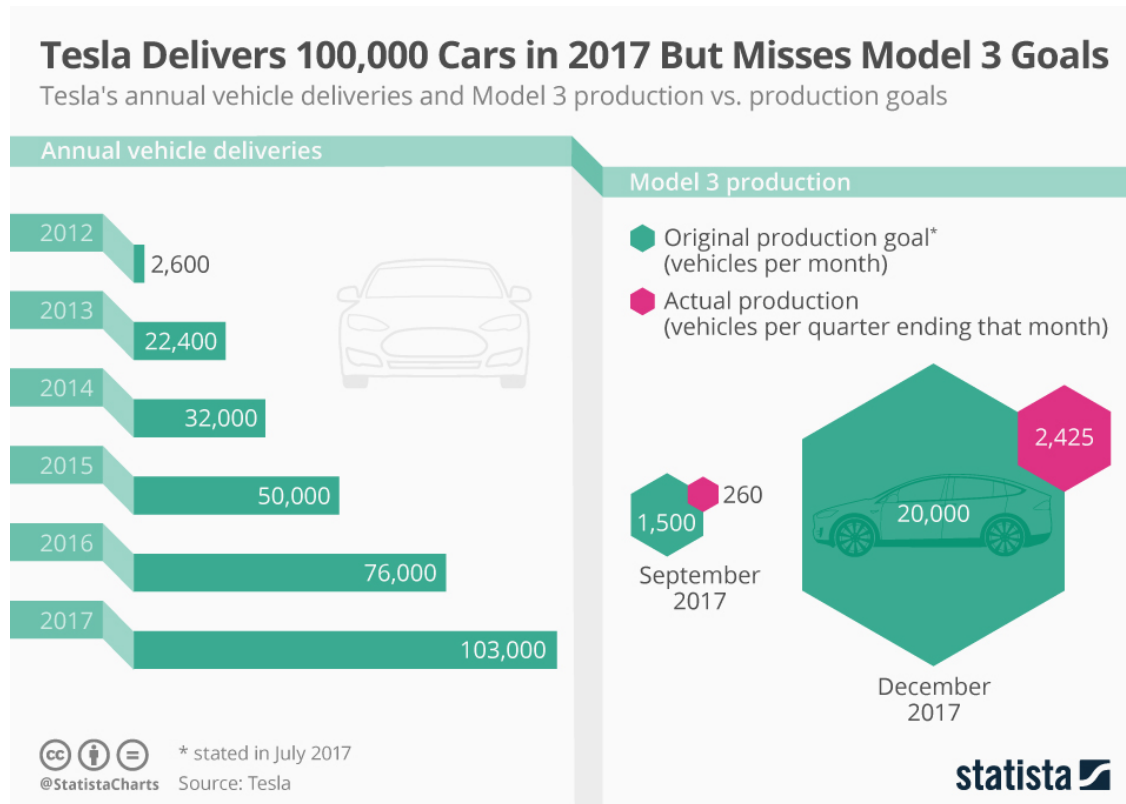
Tesla Delivers 100,000 Cars in 2017 But Misses Model 3 Goals

Tesla's annual vehicle deliveries and Model 3 production vs. production goals

Annual vehicle deliveries

| Year | Deliveries |
|---|---|
| 2012 | 2,600 |
| 2013 | 22,400 |
| 2014 | 32,000 |
| 2015 | 50,000 |
| 2016 | 76,000 |
| 2017 | 103,000 |

Model 3 production

Original production goal* (vehicles per month)

Actual production (vehicles per quarter ending that month)

| | Original production goal* | Actual production |
|---|---|---|
| September 2017 | 1,500 | 260 |
| December 2017 | 20,000 | 2,425 |

* stated in July 2017

Source: Tesla

@StatistaCharts

statista